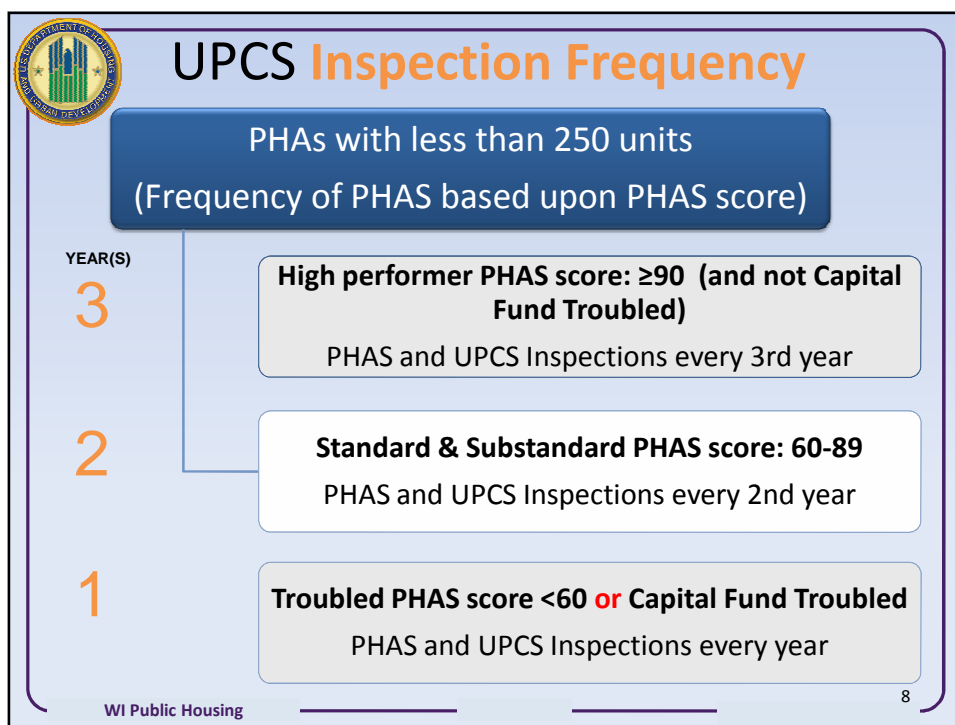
U.S. DEPARTMENT OF HOUSING AND URBAN DEVELOPMENT

UPCS Inspection Frequency

PHAs with less than 250 units
(Frequency of PHAS based upon PHAS score)

YEAR(S)

3

High performer PHAS score: ≥90 (and not Capital Fund Troubled)
PHAS and UPCS Inspections every 3rd year

2

Standard & Substandard PHAS score: 60-89
PHAS and UPCS Inspections every 2nd year

1

Troubled PHAS score <60 or Capital Fund Troubled
PHAS and UPCS Inspections every year

WI Public Housing

8